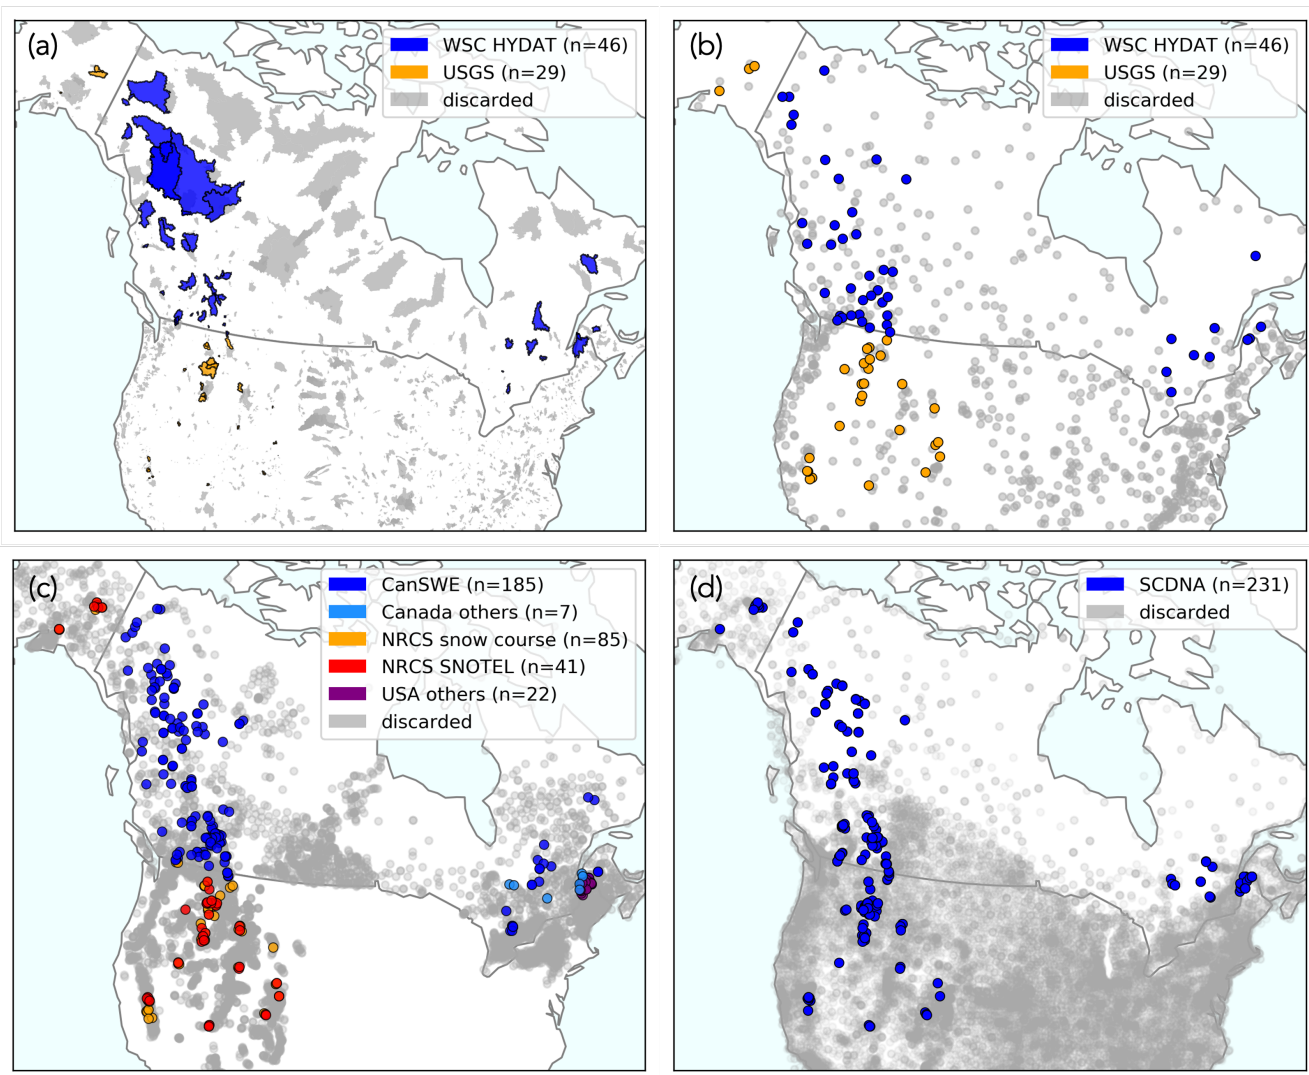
(a)
WSC HYDAT (n=46)
USGS (n=29)
discarded

(b)
WSC HYDAT (n=46)
USGS (n=29)
discarded

(c)
CanSWE (n=185)
Canada others (n=7)
NRCS snow course (n=85)
NRCS SNOTEL (n=41)
USA others (n=22)
discarded

(d)
SCDNA (n=231)
discarded